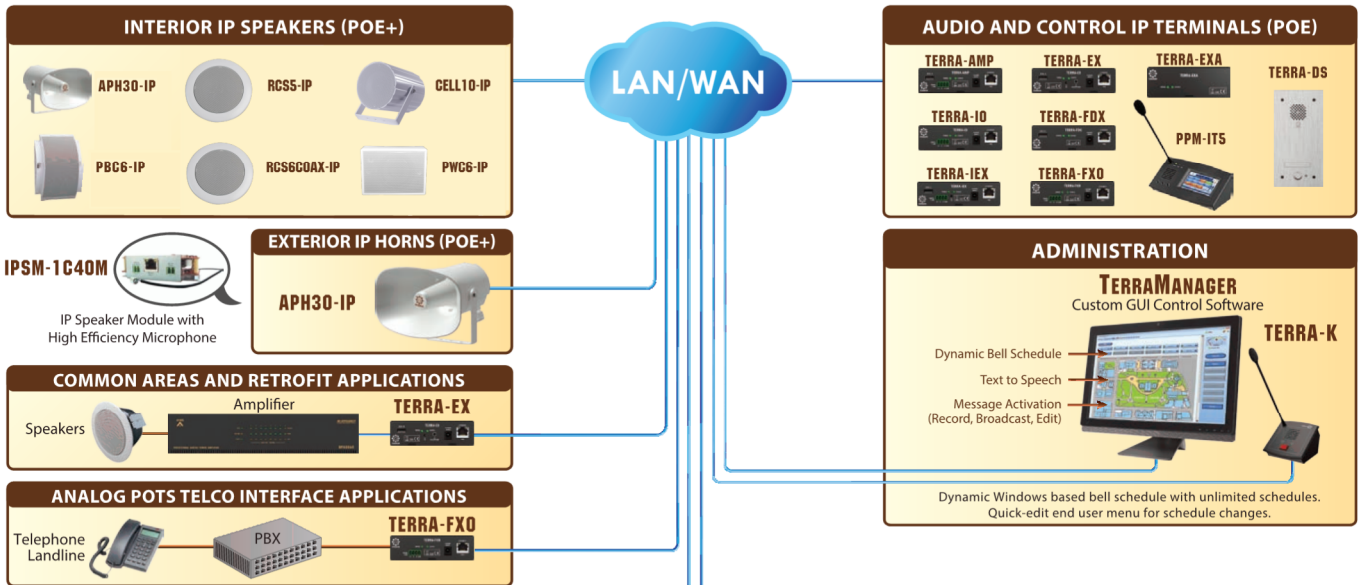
INTERIOR IP SPEAKERS (POE+)

APH30-IP

RCS5-IP

CELL10-IP

PBC6-IP

RCS6COAX-IP

PWC6-IP

LAN/WAN

AUDIO AND CONTROL IP TERMINALS (POE)

TERRA-AMP

TERRA-EX

TERRA-EXA

TERRA-DS

TERRA-IO

TERRA-FDX

PPM-IT5

TERRA-IEX

TERRA-FXO

IPSM-1C40M

IP Speaker Module with High Efficiency Microphone

EXTERIOR IP HORNS (POE+)

APH30-IP

ADMINISTRATION

TERRAMANAGER

Custom GUI Control Software

TERRA-K

Dynamic Bell Schedule

Text to Speech

Message Activation (Record, Broadcast, Edit)

COMMON AREAS AND RETROFIT APPLICATIONS

Amplifier

TERRA-EX

Speakers

ANALOG POTS TELCO INTERFACE APPLICATIONS

TERRA-FXO

Telephone Landline

PBX

Dynamic Windows based bell schedule with unlimited schedules. Quick-edit end user menu for schedule changes.